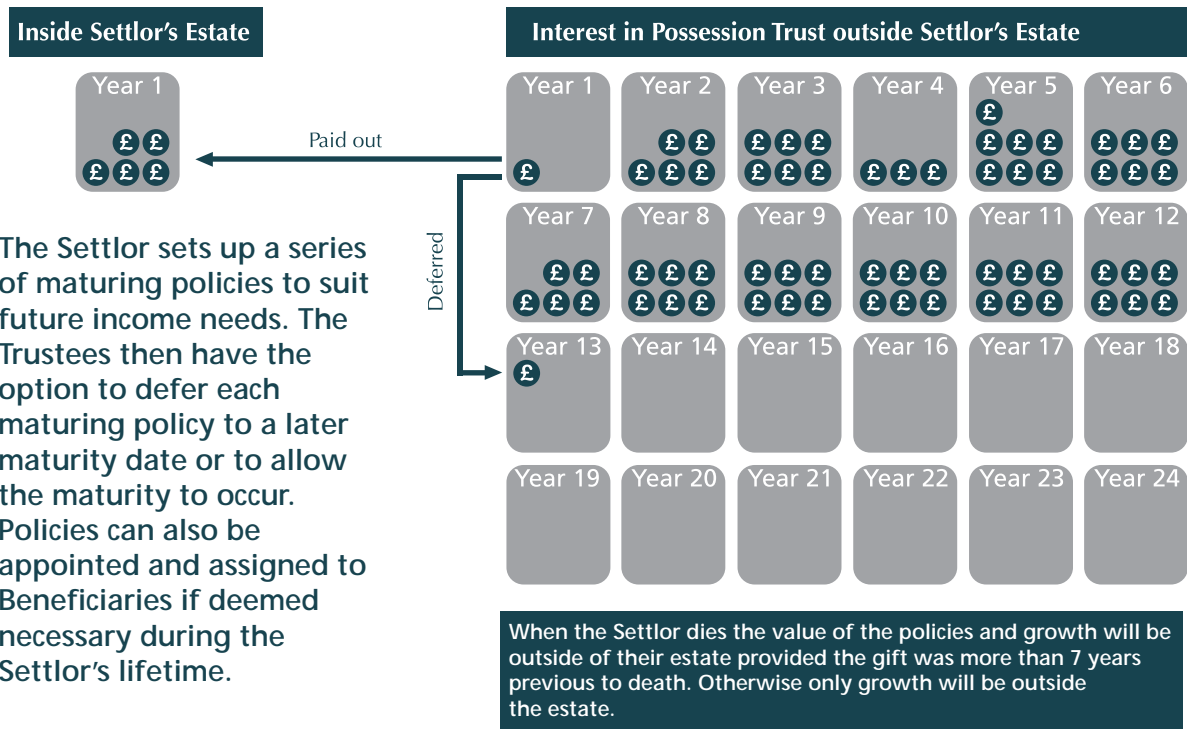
Inside Settlor's Estate

Year 1

£ £
£ £ £

Paid out

Interest in Possession Trust outside Settlor's Estate

Year 1
£

Year 2
£ £
£ £ £

Year 3
£ £ £
£ £ £

Year 4
£ £ £

Year 5
£
£ £ £
£ £ £

Year 6
£ £ £
£ £ £

Deferred

Year 7
£ £
£ £ £

Year 8
£ £ £
£ £ £

Year 9
£ £ £
£ £ £

Year 10
£ £ £
£ £ £

Year 11
£ £ £
£ £ £

Year 12
£ £ £
£ £ £

Year 13
£

Year 14

Year 15

Year 16

Year 17

Year 18

Year 19

Year 20

Year 21

Year 22

Year 23

Year 24

The Settlor sets up a series of maturing policies to suit future income needs. The Trustees then have the option to defer each maturing policy to a later maturity date or to allow the maturity to occur. Policies can also be appointed and assigned to Beneficiaries if deemed necessary during the Settlor's lifetime.

When the Settlor dies the value of the policies and growth will be outside of their estate provided the gift was more than 7 years previous to death. Otherwise only growth will be outside the estate.